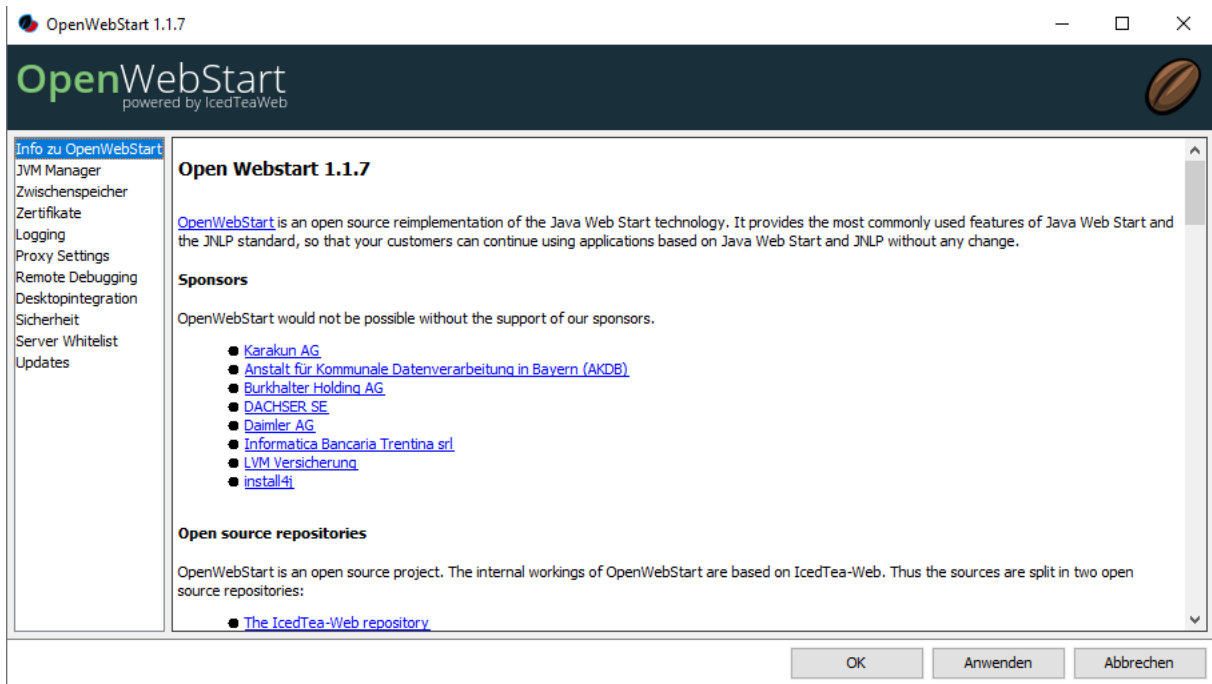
OpenWebStart 1.1.7

OpenWebStart
powered by IcedTeaWeb

Info zu OpenWebStart
JVM Manager
Zwischenspeicher
Zertifikate
Logging
Proxy Settings
Remote Debugging
Desktopintegration
Sicherheit
Server Whitelist
Updates

Open Webstart 1.1.7

OpenWebStart is an open source reimplementation of the Java Web Start technology. It provides the most commonly used features of Java Web Start and the JNLP standard, so that your customers can continue using applications based on Java Web Start and JNLP without any change.

Sponsors

OpenWebStart would not be possible without the support of our sponsors.

- Karakun AG
- Anstalt für Kommunale Datenverarbeitung in Bayern (AKDB)
- Burkhalter Holding AG
- DACHSER SE
- Daimler AG
- Informatica Bancaria Trentina srl
- LVM Versicherung
- install4j

Open source repositories

OpenWebStart is an open source project. The internal workings of OpenWebStart are based on IcedTea-Web. Thus the sources are split in two open source repositories:

- The IcedTea-Web repository

OK
Anwenden
Abbrechen